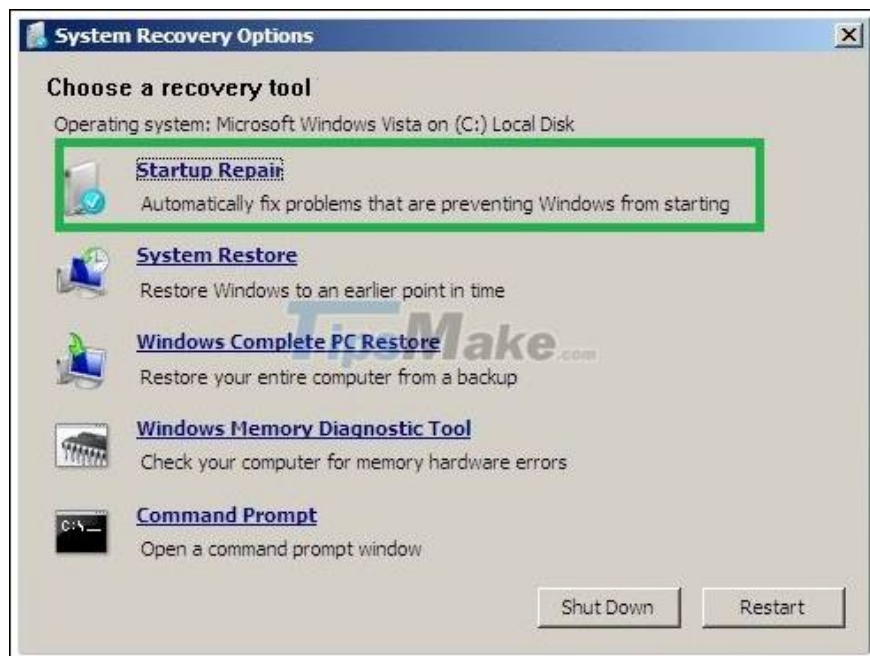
System Recovery Options

Choose a recovery tool

Operating system: Microsoft Windows Vista on (C:) Local Disk

Startup Repair
Automatically fix problems that are preventing Windows from starting

System Restore
Restore Windows to an earlier point in time

Windows Complete PC Restore
Restore your entire computer from a backup

Windows Memory Diagnostic Tool
Check your computer for memory hardware errors

Command Prompt
Open a command prompt window

TipsMake.com

Shut Down

Restart